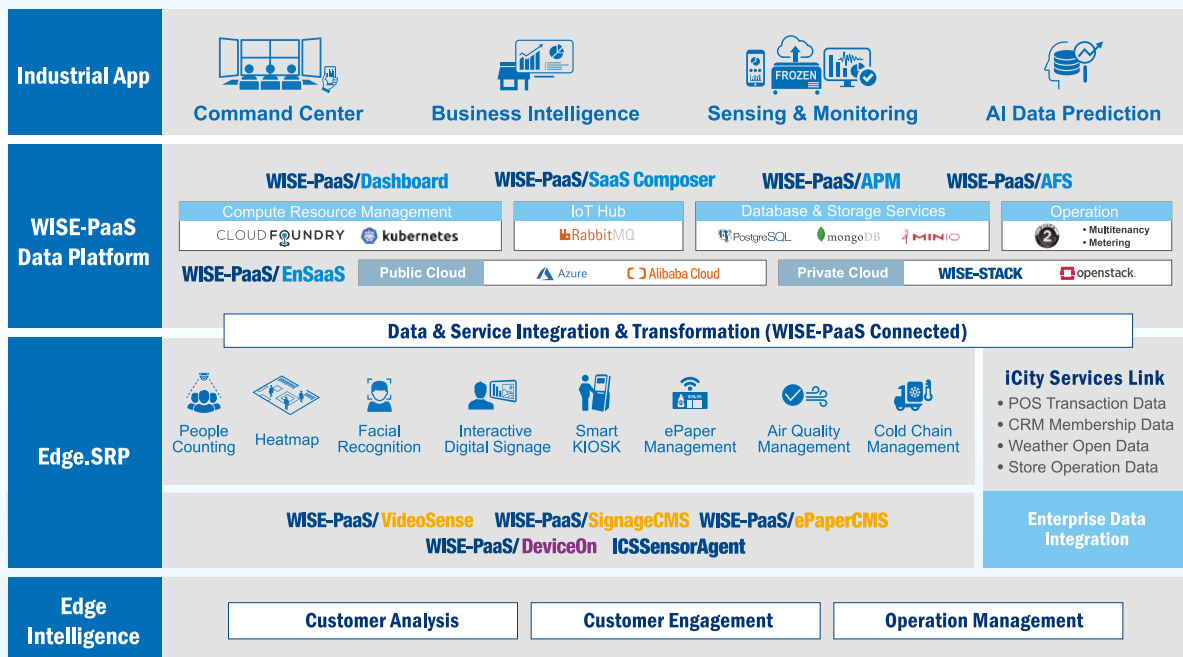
Industrial App

FROZEN

Command Center

Business Intelligence

Sensing & Monitoring

AI Data Prediction

WISE-PaaS Data Platform

WISE-PaaS/Dashboard

WISE-PaaS/SaaS Composer

WISE-PaaS/APM

WISE-PaaS/AFS

Compute Resource Management

CLOUDFOUNDRY

kubernetes

IoT Hub

RabbitMQ

Database & Storage Services

PostgreSQL

mongoDB

MINIO

Operation

• Multitenancy
• Metering

WISE-PaaS/ EnSaaS

Public Cloud

Azure

Alibaba Cloud

Private Cloud

WISE-STACK

openstack.

Data & Service Integration & Transformation (WISE-PaaS Connected)

Edge.SRP

People Counting

Heatmap

Facial Recognition

Interactive Digital Signage

Smart KIOSK

ePaper Management

Air Quality Management

Cold Chain Management

iCity Services Link
• POS Transaction Data
• CRM Membership Data
• Weather Open Data
• Store Operation Data

WISE-PaaS/ VideoSense

WISE-PaaS/SignageCMS

WISE-PaaS/ePaperCMS

WISE-PaaS/ DeviceOn

ICSSensorAgent

Enterprise Data Integration

Edge Intelligence

Customer Analysis

Customer Engagement

Operation Management